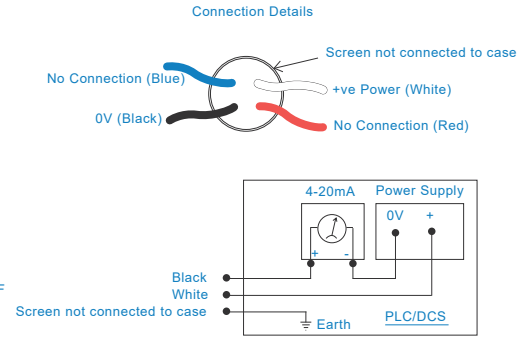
Connection Details

Screen not connected to case

No Connection (Blue)

+ve Power (White)

0V (Black)

No Connection (Red)

4-20mA

Power Supply

0V

+

+

-

Black

White

Screen not connected to case

Earth

PLC/DCS